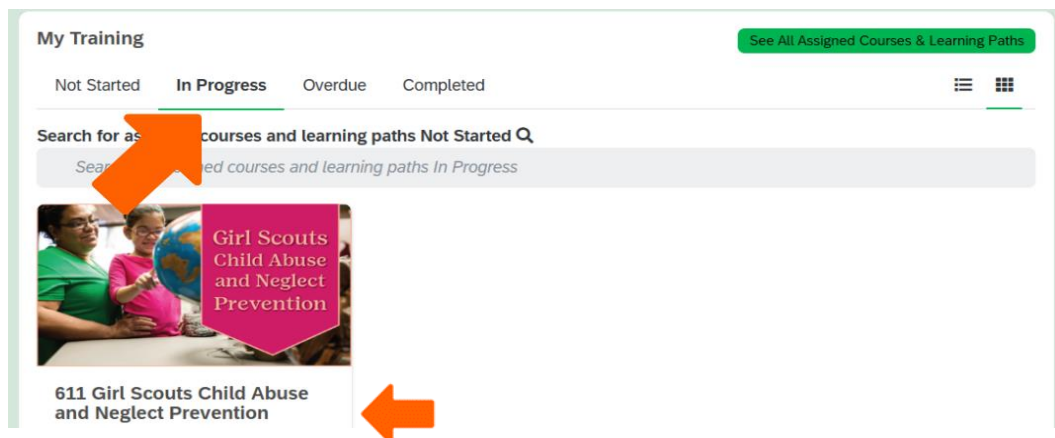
My Training

See All Assigned Courses & Learning Paths

Not Started In Progress Overdue Completed

Search for as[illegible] courses and learning paths Not Started

Sear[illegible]ned courses and learning paths In Progress

Girl Scouts Child Abuse and Neglect Prevention

611 Girl Scouts Child Abuse and Neglect Prevention